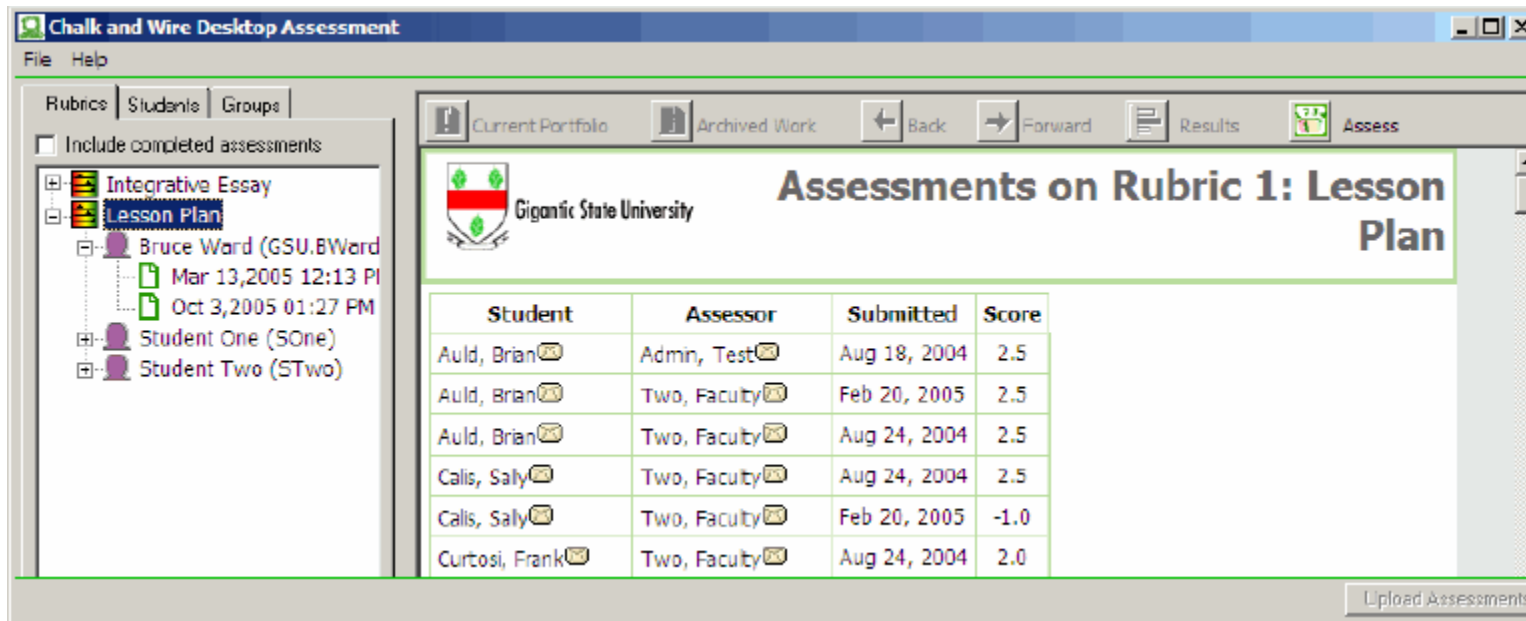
Chalk and Wire Desktop Assessment

File Help

Rubrics | Students | Groups

Include completed assessments

Integrative Essay
Lesson Plan
Bruce Ward (GSU.BWard
Mar 13,2005 12:13 P
Oct 3,2005 01:27 PM
Student One (SOne)
Student Two (STwo)

Current Portfolio | Archived Work | Back | Forward | Results | Assess

Gigantic State University

Assessments on Rubric 1: Lesson Plan

| Student | Assessor | Submitted | Score |
|---|---|---|---|
| Auld, Brian | Admin, Test | Aug 18, 2004 | 2.5 |
| Auld, Brian | Two, Faculty | Feb 20, 2005 | 2.5 |
| Auld, Brian | Two, Faculty | Aug 24, 2004 | 2.5 |
| Calis, Saly | Two, Faculty | Aug 24, 2004 | 2.5 |
| Calis, Saly | Two, Faculty | Feb 20, 2005 | -1.0 |
| Curtosi, Frank | Two, Faculty | Aug 24, 2004 | 2.0 |

Upload Assessments